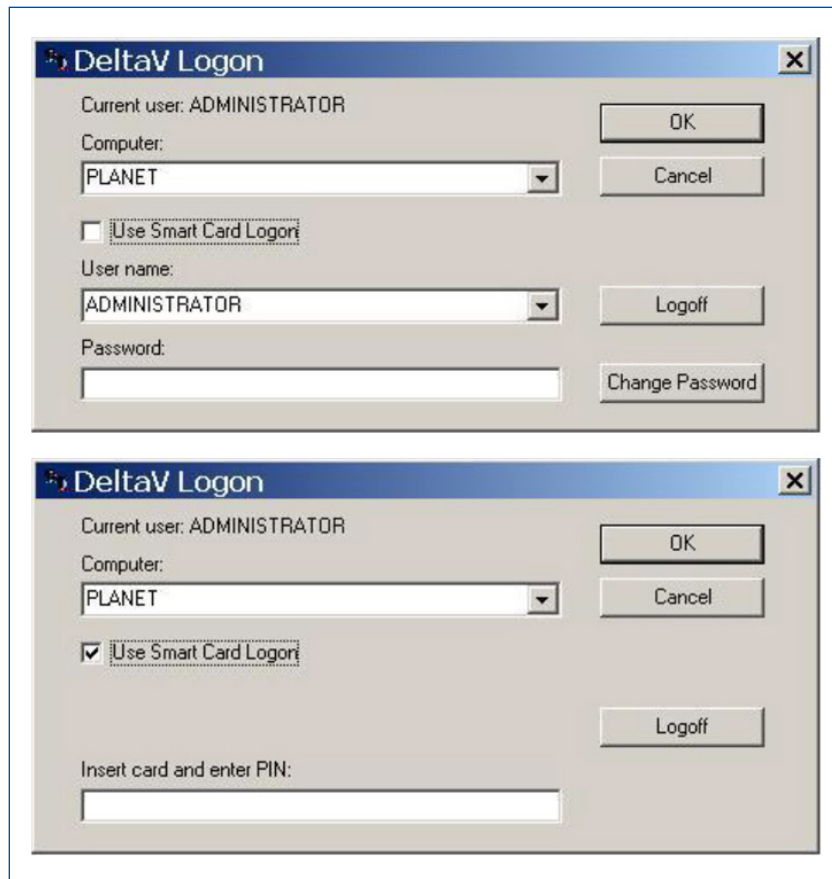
DeltaV Logon

Current user: ADMINISTRATOR

Computer:

PLANET

Use Smart Card Logon

User name:

ADMINISTRATOR

Password:

OK

Cancel

Logoff

Change Password

DeltaV Logon

Current user: ADMINISTRATOR

Computer:

PLANET

Use Smart Card Logon

Insert card and enter PIN:

OK

Cancel

Logoff